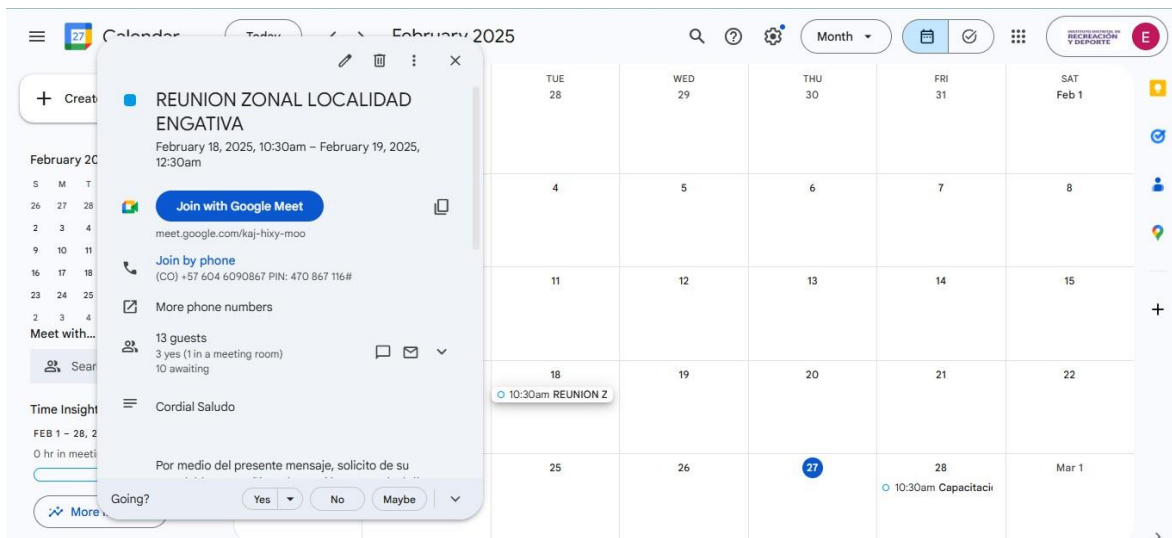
Calendar
Today
February 2025
Month
INSTITUTO DISTRITAL DE RECREACIÓN Y DEPORTE
E

Create
February 20
S M T
26 27 28
2 3 4
9 10 11
16 17 18
23 24 25
2 3 4
Meet with...
Sear
Time Insight
FEB 1 – 28, 2
0 hr in meeti
More

REUNION ZONAL LOCALIDAD ENGATIVA
February 18, 2025, 10:30am – February 19, 2025, 12:30am
Join with Google Meet
meet.google.com/kaj-hixy-moo
Join by phone
(CO) +57 604 6090867 PIN: 470 867 116#
More phone numbers
13 guests
3 yes (1 in a meeting room)
10 awaiting
Cordial Saludo
Por medio del presente mensaje, solicito de su
Going?
Yes
No
Maybe

| TUE | WED | THU | FRI | SAT |
|---|---|---|---|---|
| 28 | 29 | 30 | 31 | Feb 1 |
| 4 | 5 | 6 | 7 | 8 |
| 11 | 12 | 13 | 14 | 15 |
| 18 10:30am REUNION Z | 19 | 20 | 21 | 22 |
| 25 | 26 | 27 | 28 10:30am Capacitaci | Mar 1 |